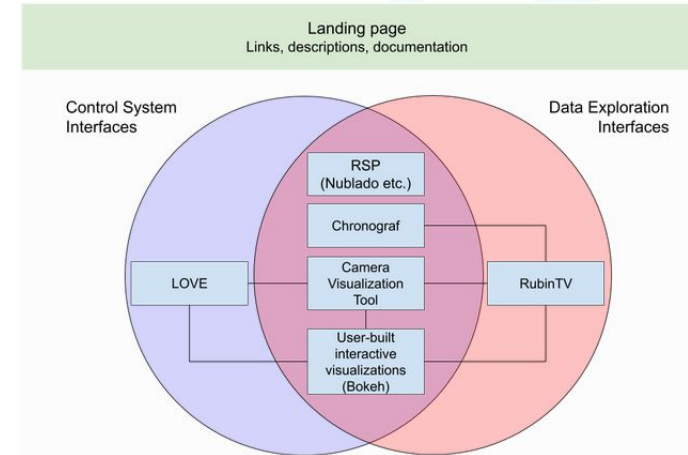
Landing page
Links, descriptions, documentation

Control System Interfaces

Data Exploration Interfaces

RSP (Nublado etc.)

Chronograf

LOVE

Camera Visualization Tool

RubinTV

User-built interactive visualizations (Bokeh)